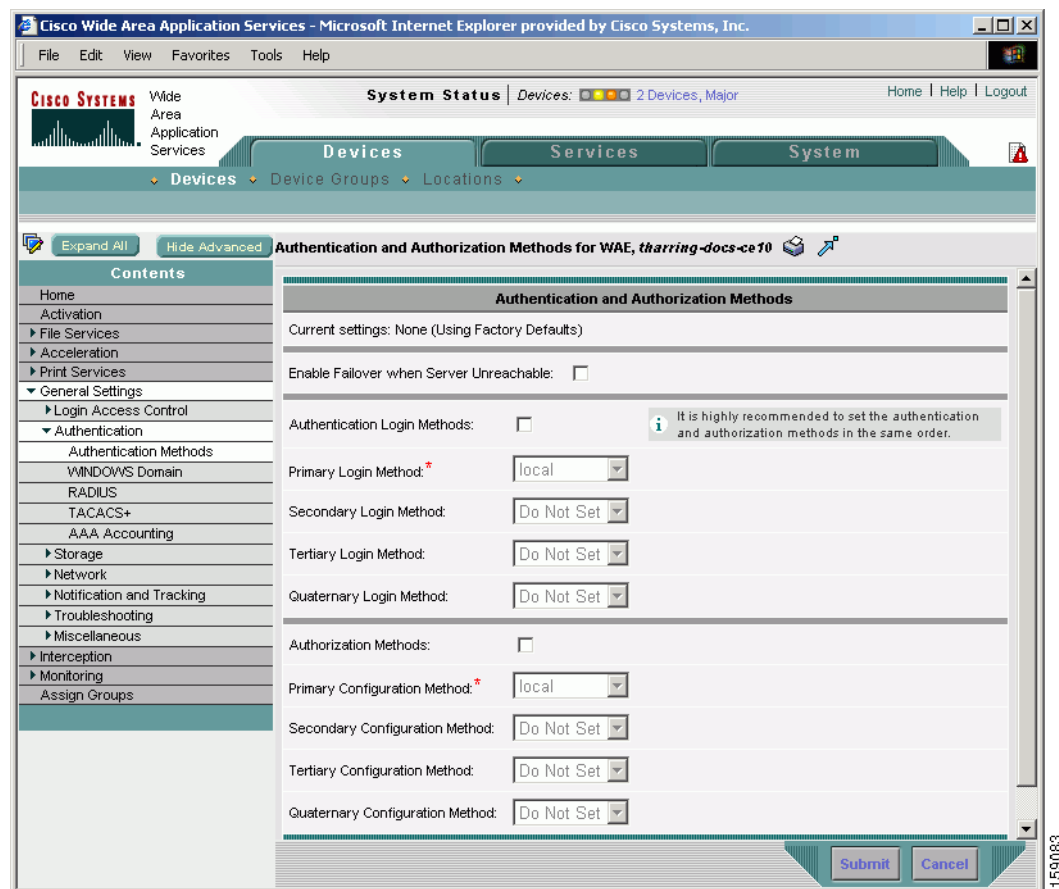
Cisco Wide Area Application Services - Microsoft Internet Explorer provided by Cisco Systems, Inc.

File Edit View Favorites Tools Help

CISCO SYSTEMS Wide Area Application Services

System Status | Devices: 2 Devices, Major

Home | Help | Logout

Devices Services System

Devices Device Groups Locations

Expand All Hide Advanced Authentication and Authorization Methods for WAE, tharring-docs-ce10

Contents
Home
Activation
File Services
Acceleration
Print Services
General Settings
Login Access Control
Authentication
Authentication Methods
WINDOWS Domain
RADIUS
TACACS+
AAA Accounting
Storage
Network
Notification and Tracking
Troubleshooting
Miscellaneous
Interception
Monitoring
Assign Groups

Authentication and Authorization Methods

Current settings: None (Using Factory Defaults)

Enable Failover when Server Unreachable:

Authentication Login Methods:

It is highly recommended to set the authentication and authorization methods in the same order.

Primary Login Method:* local

Secondary Login Method: Do Not Set

Tertiary Login Method: Do Not Set

Quaternary Login Method: Do Not Set

Authorization Methods:

Primary Configuration Method:* local

Secondary Configuration Method: Do Not Set

Tertiary Configuration Method: Do Not Set

Quaternary Configuration Method: Do Not Set

Submit Cancel

159083